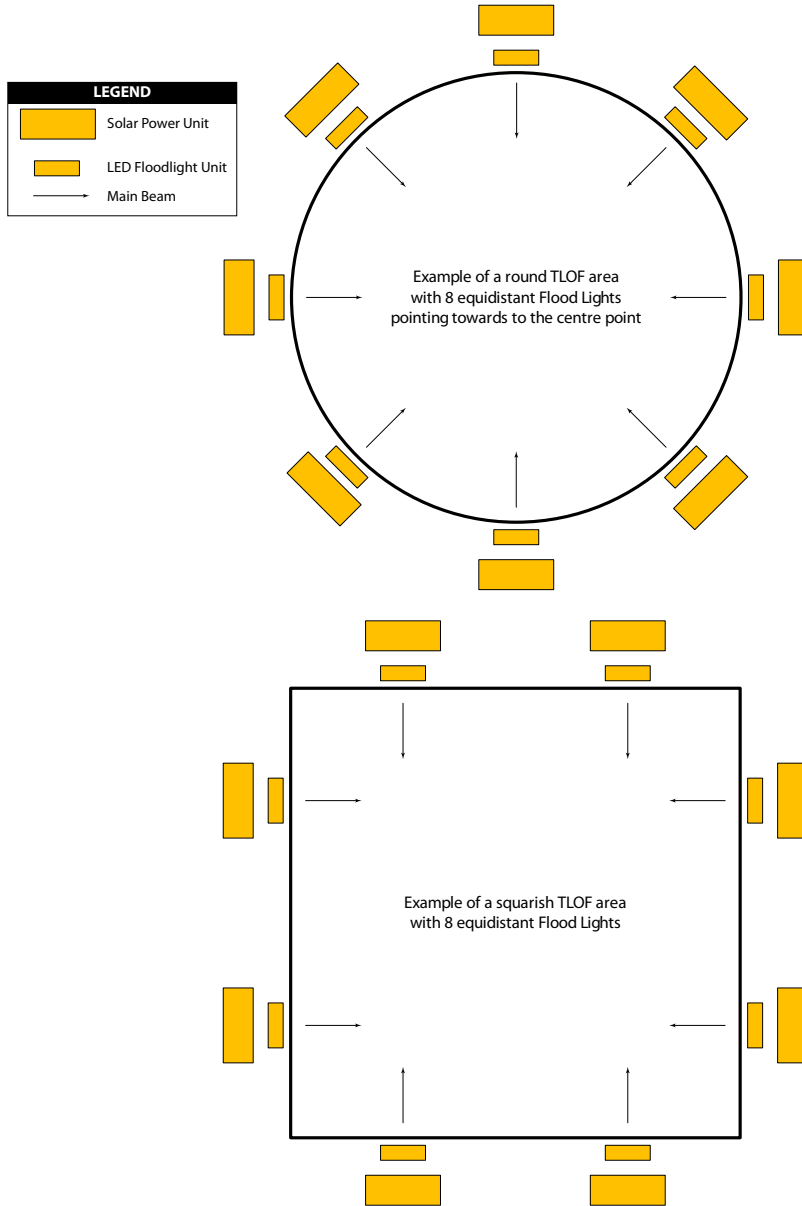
LEGEND
Solar Power Unit
LED Floodlight Unit
Main Beam

Example of a round TLOF area with 8 equidistant Flood Lights pointing towards to the centre point

Example of a squarish TLOF area with 8 equidistant Flood Lights